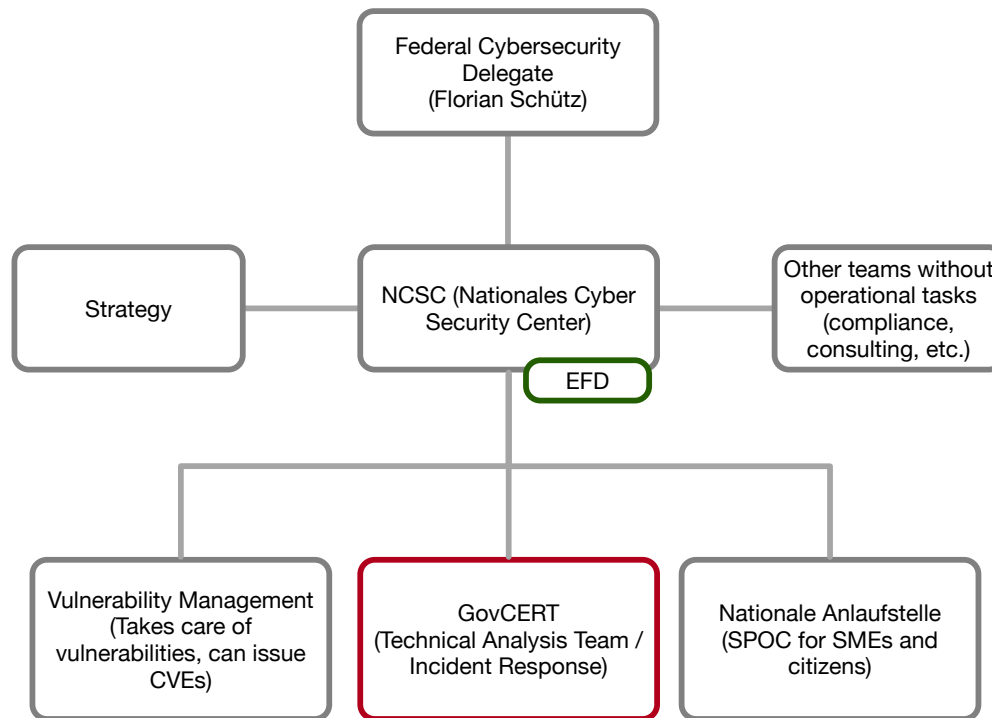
Federal Cybersecurity Delegate (Florian Schütz)

Strategy

NCSC (Nationales Cyber Security Center)

Other teams without operational tasks (compliance, consulting, etc.)

EFD

Vulnerability Management (Takes care of vulnerabilities, can issue CVEs)

GovCERT (Technical Analysis Team / Incident Response)

Nationale Anlaufstelle (SPOC for SMEs and citizens)